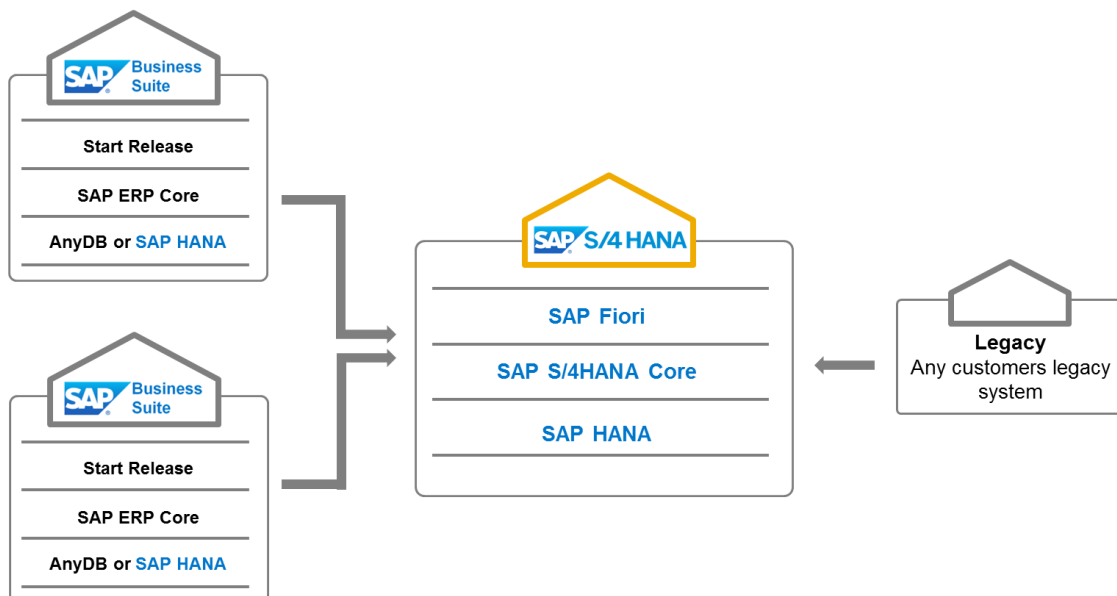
SAP Business Suite

Start Release

SAP ERP Core

AnyDB or SAP HANA

SAP Business Suite

Start Release

SAP ERP Core

AnyDB or SAP HANA

SAP S/4 HANA

SAP Fiori

SAP S/4HANA Core

SAP HANA

Legacy
Any customers legacy system